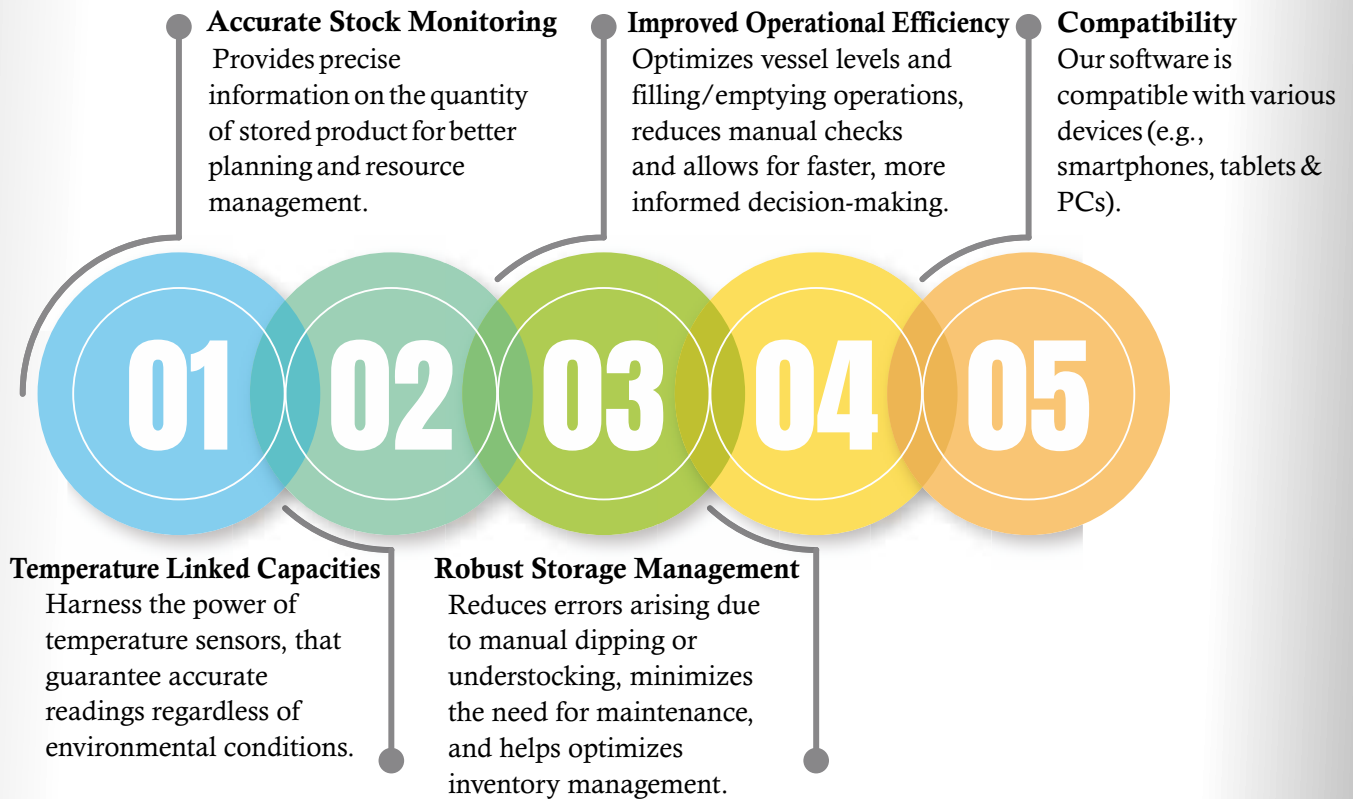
Accurate Stock Monitoring
Provides precise information on the quantity of stored product for better planning and resource management.

Improved Operational Efficiency
Optimizes vessel levels and filling/emptying operations, reduces manual checks and allows for faster, more informed decision-making.

Compatibility
Our software is compatible with various devices (e.g., smartphones, tablets & PCs).

01

02

03

04

05

Temperature Linked Capacities
Harness the power of temperature sensors, that guarantee accurate readings regardless of environmental conditions.

Robust Storage Management
Reduces errors arising due to manual dipping or understocking, minimizes the need for maintenance, and helps optimizes inventory management.